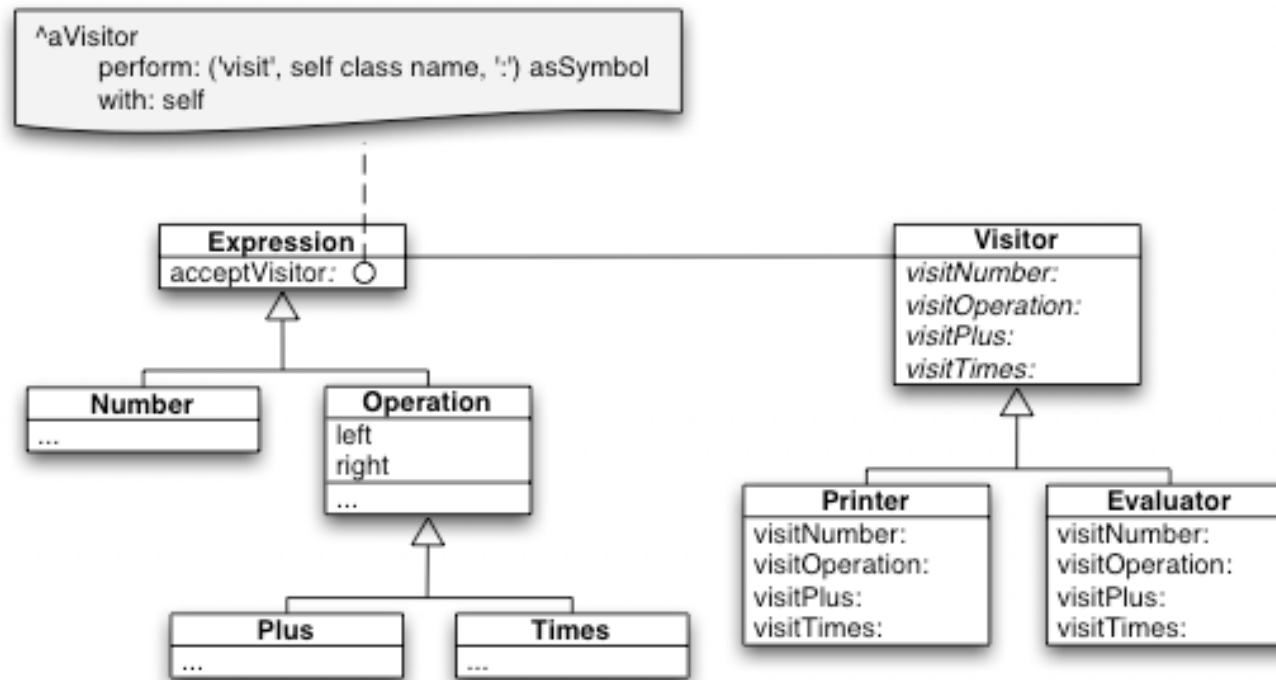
^aVisitor
perform: ('visit', self class name, ':') asSymbol
with: self

Expression
acceptVisitor:

Visitor
visitNumber:
visitOperation:
visitPlus:
visitTimes:

Number
...

Operation
left
right
...

Printer
visitNumber:
visitOperation:
visitPlus:
visitTimes:

Evaluator
visitNumber:
visitOperation:
visitPlus:
visitTimes:

Plus
...

Times
...